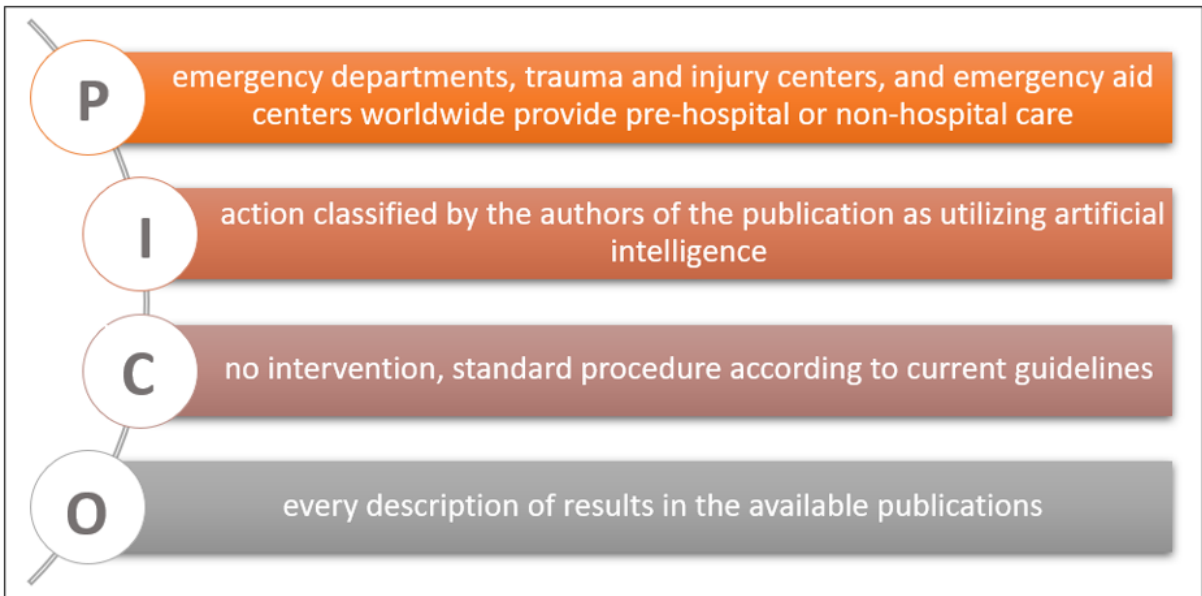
P

emergency departments, trauma and injury centers, and emergency aid centers worldwide provide pre-hospital or non-hospital care

I

action classified by the authors of the publication as utilizing artificial intelligence

C

no intervention, standard procedure according to current guidelines

O

every description of results in the available publications